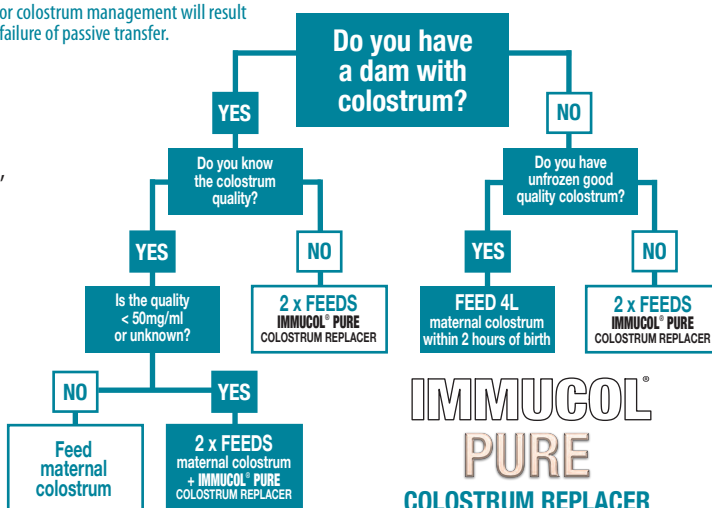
or colostrum management will result failure of passive transfer.

,

Do you have a dam with colostrum?

YES

NO

Do you know the colostrum quality?

YES

NO

Is the quality < 50mg/ml or unknown?

2 x FEEDS
IMMUCOL® PURE
COLOSTRUM REPLACER

NO

YES

Feed maternal colostrum

2 x FEEDS
maternal colostrum + IMMUCOL® PURE
COLOSTRUM REPLACER

Do you have unfrozen good quality colostrum?

YES

NO

FEED 4L
maternal colostrum within 2 hours of birth

2 x FEEDS
IMMUCOL® PURE
COLOSTRUM REPLACER

IMMUCOL®
PURE
COLOSTRUM REPLACER